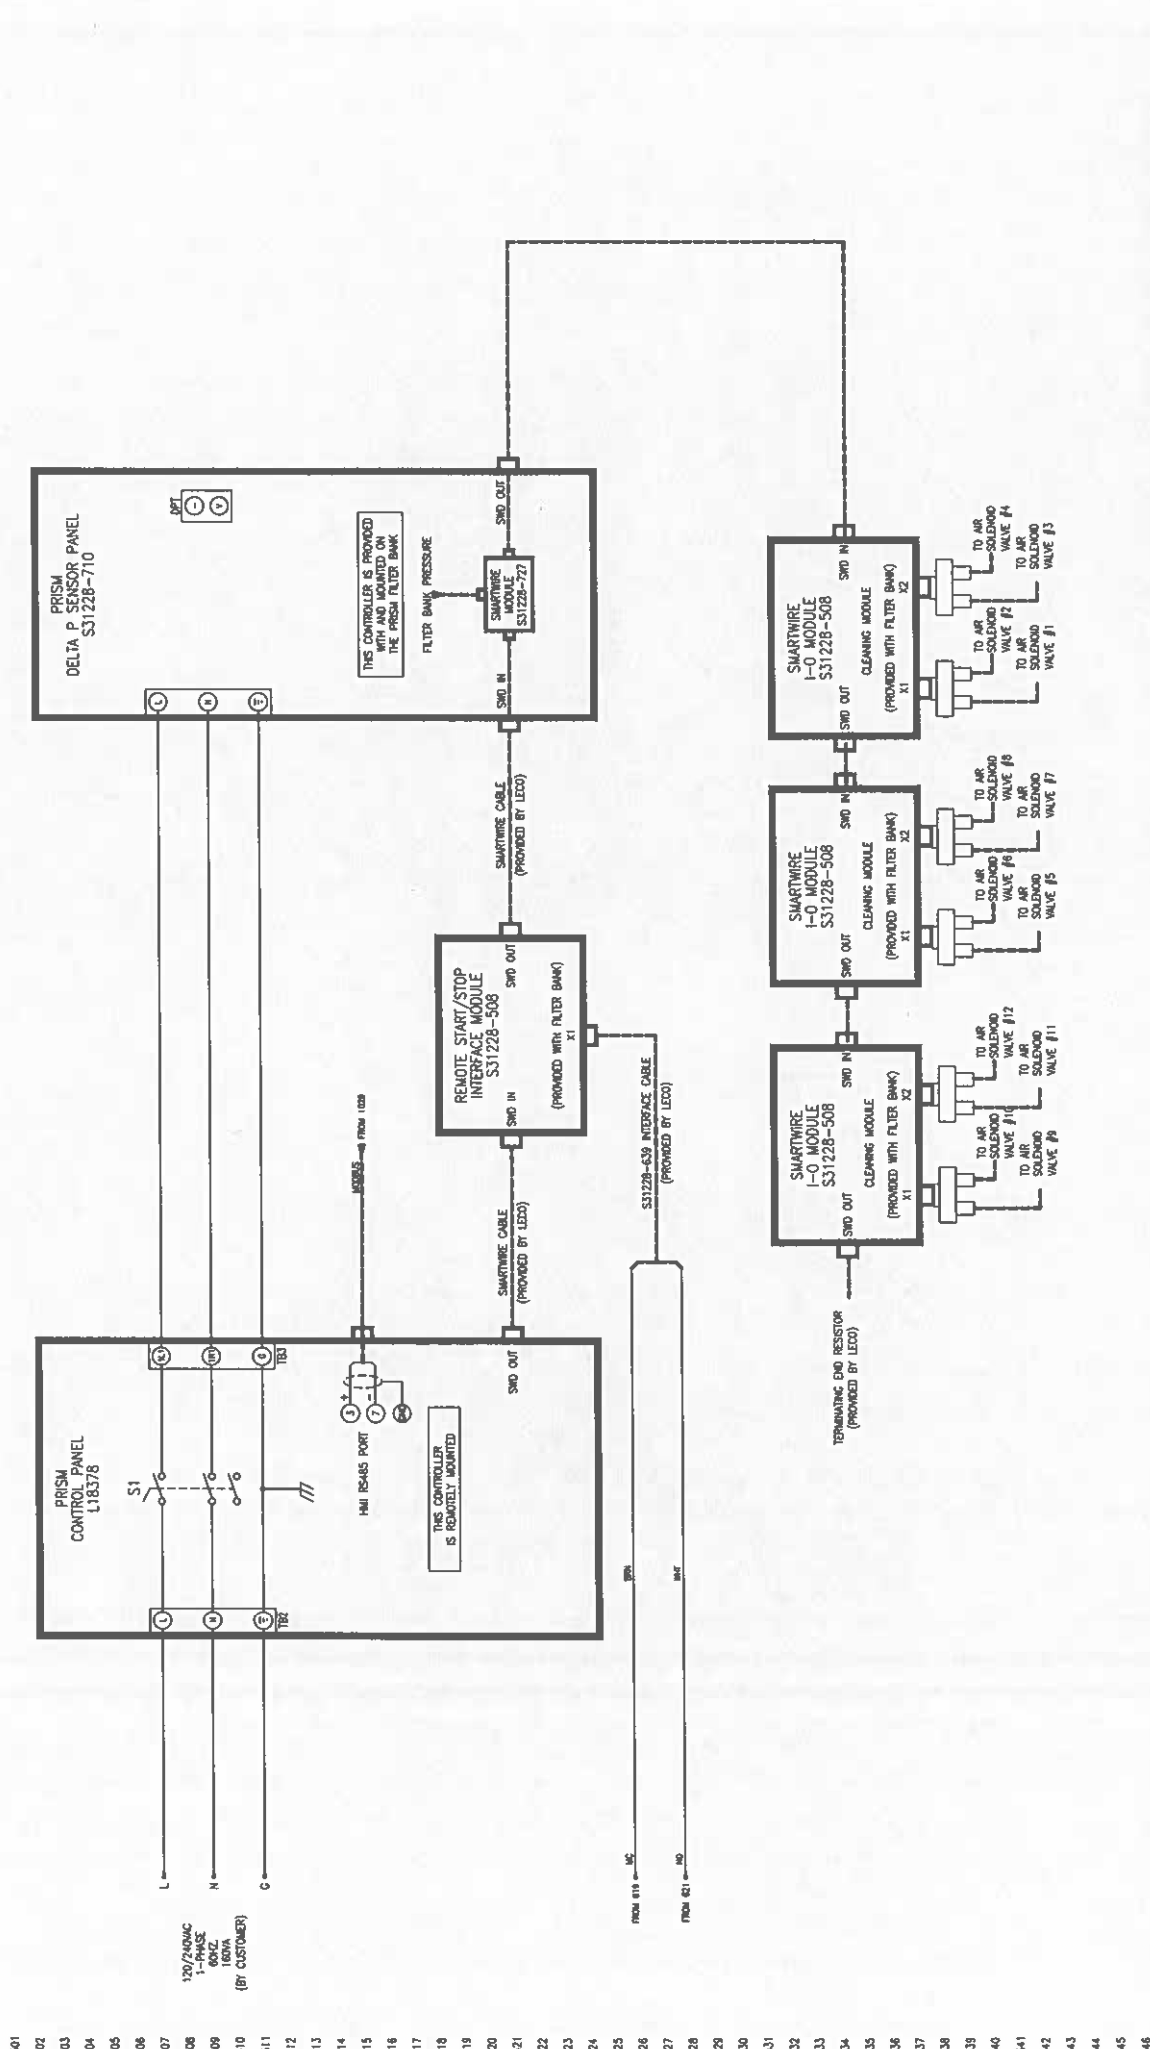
120/240VAC
1-PHASE
60HZ
160VA
(BY CUSTOMER)

L
N
G

PRISM
CONTROL PANEL
L18378

S1

TB2

TB3

HMI RS485 PORT

THIS CONTROLLER
IS REMOTELY MOUNTED

SWD OUT

MODBUS
FROM 1029

SMARTWIRE CABLE
(PROVIDED BY LECO)

FROM 619 NC
FROM 621 NO

REMOTE START/STOP
INTERFACE MODULE
S31228-508
SWD IN
SWD OUT
(PROVIDED WITH FILTER BANK)
X1

S31228-639 INTERFACE CABLE
(PROVIDED BY LECO)

SMARTWIRE CABLE
(PROVIDED BY LECO)

PRISM
DELTA P SENSOR PANEL
S31228-710

THIS CONTROLLER IS PROVIDED
WITH AND MOUNTED ON
THE PRISM FILTER BANK

FILTER BANK PRESSURE

SMARTWIRE
MODULE
S31228-727

SWD IN
SWD OUT

DPT

TERMINATING END RESISTOR
(PROVIDED BY LECO)

SMARTWIRE
I-O MODULE
S31228-508
SWD OUT
SWD IN
CLEANING MODULE
(PROVIDED WITH FILTER BANK)
X1
X2
TO AIR SOLENOID VALVE #10
TO AIR SOLENOID VALVE #9
TO AIR SOLENOID VALVE #12
TO AIR SOLENOID VALVE #11

SMARTWIRE
I-O MODULE
S31228-508
SWD OUT
SWD IN
CLEANING MODULE
(PROVIDED WITH FILTER BANK)
X1
X2
TO AIR SOLENOID VALVE #6
TO AIR SOLENOID VALVE #5
TO AIR SOLENOID VALVE #8
TO AIR SOLENOID VALVE #7

SMARTWIRE
I-O MODULE
S31228-508
SWD OUT
SWD IN
CLEANING MODULE
(PROVIDED WITH FILTER BANK)
X1
X2
TO AIR SOLENOID VALVE #2
TO AIR SOLENOID VALVE #1
TO AIR SOLENOID VALVE #4
TO AIR SOLENOID VALVE #3

01 02 03 04 05 06 07 08 09 10 11 12 13 14 15 16 17 18 19 20 21 22 23 24 25 26 27 28 29 30 31 32 33 34 35 36 37 38 39 40 41 42 43 44 45 46